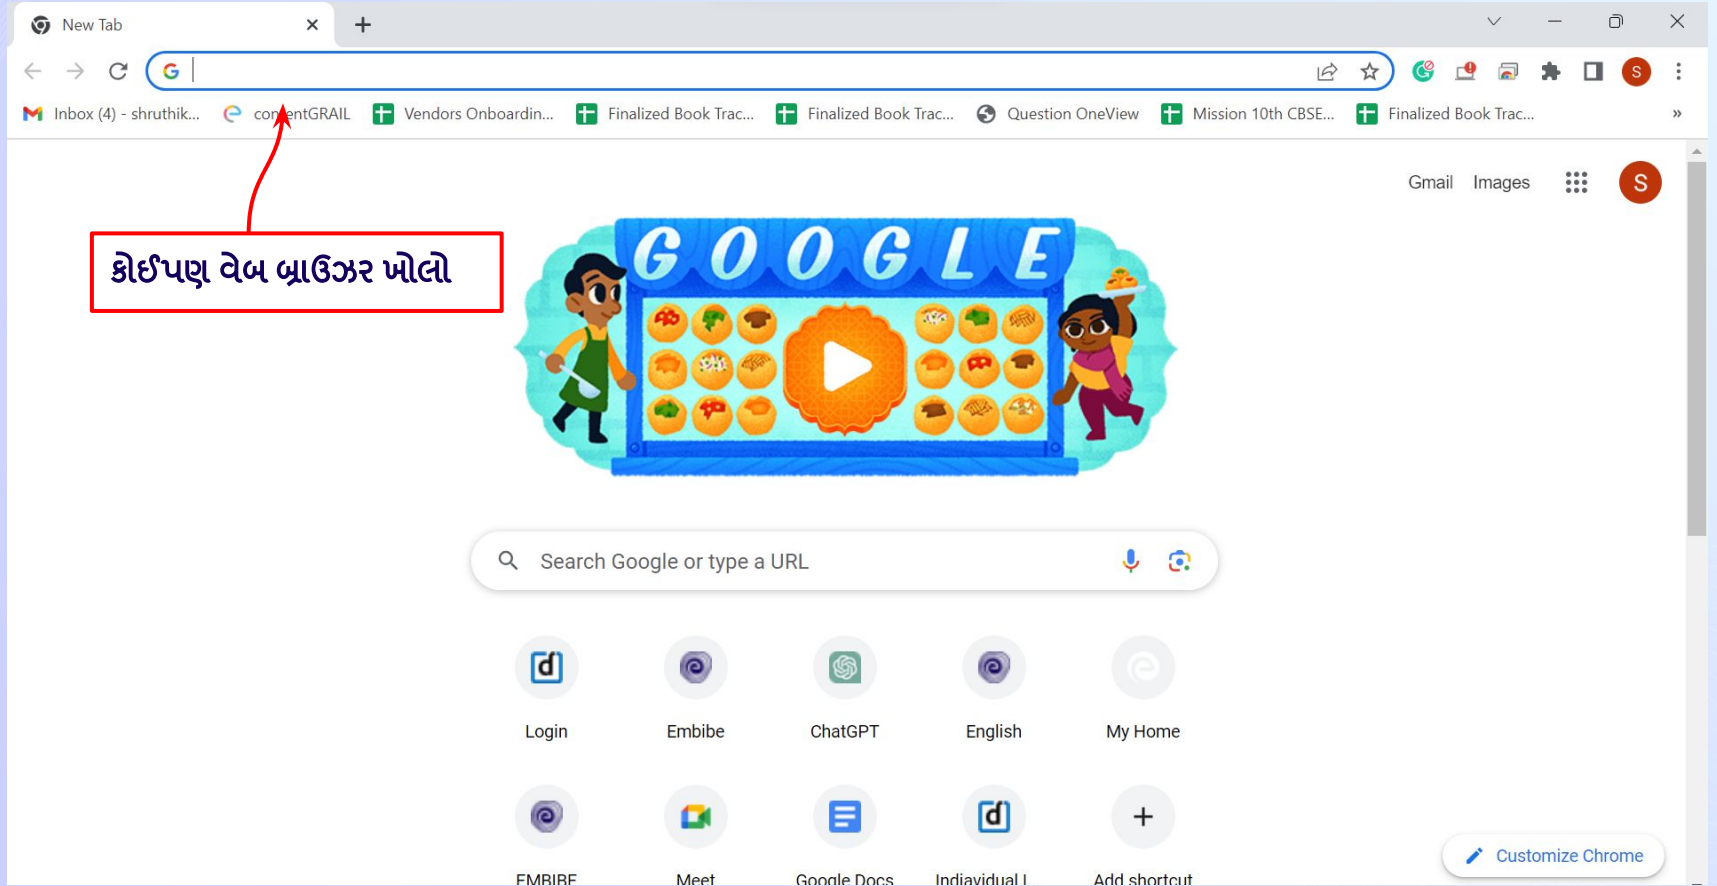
New Tab

Inbox (4) - shruthik... contentGRAIL Vendors Onboardin... Finalized Book Trac... Finalized Book Trac... Question OneView Mission 10th CBSE... Finalized Book Trac...

Gmail Images S

કોઈપણ વેબ બ્રાઉઝર ખોલો

GOOGLE

Search Google or type a URL

Login
Embibe
ChatGPT
English
My Home

EMBIBE
Meet
Google Docs
Indiavidual I
Add shortcut

Customize Chrome